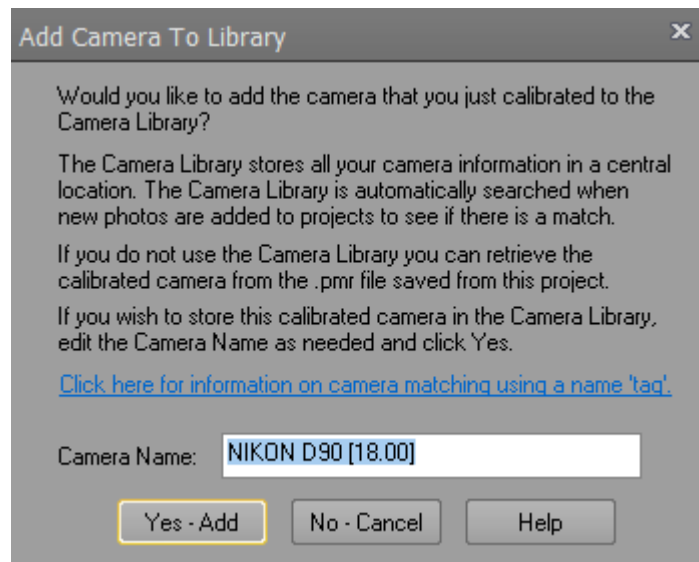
Add Camera To Library

×

Would you like to add the camera that you just calibrated to the Camera Library?

The Camera Library stores all your camera information in a central location. The Camera Library is automatically searched when new photos are added to projects to see if there is a match.

If you do not use the Camera Library you can retrieve the calibrated camera from the .pmr file saved from this project.

If you wish to store this calibrated camera in the Camera Library, edit the Camera Name as needed and click Yes.

Click here for information on camera matching using a name 'tag'.

Camera Name: NIKON D90 [18.00]

Yes - Add

No - Cancel

Help